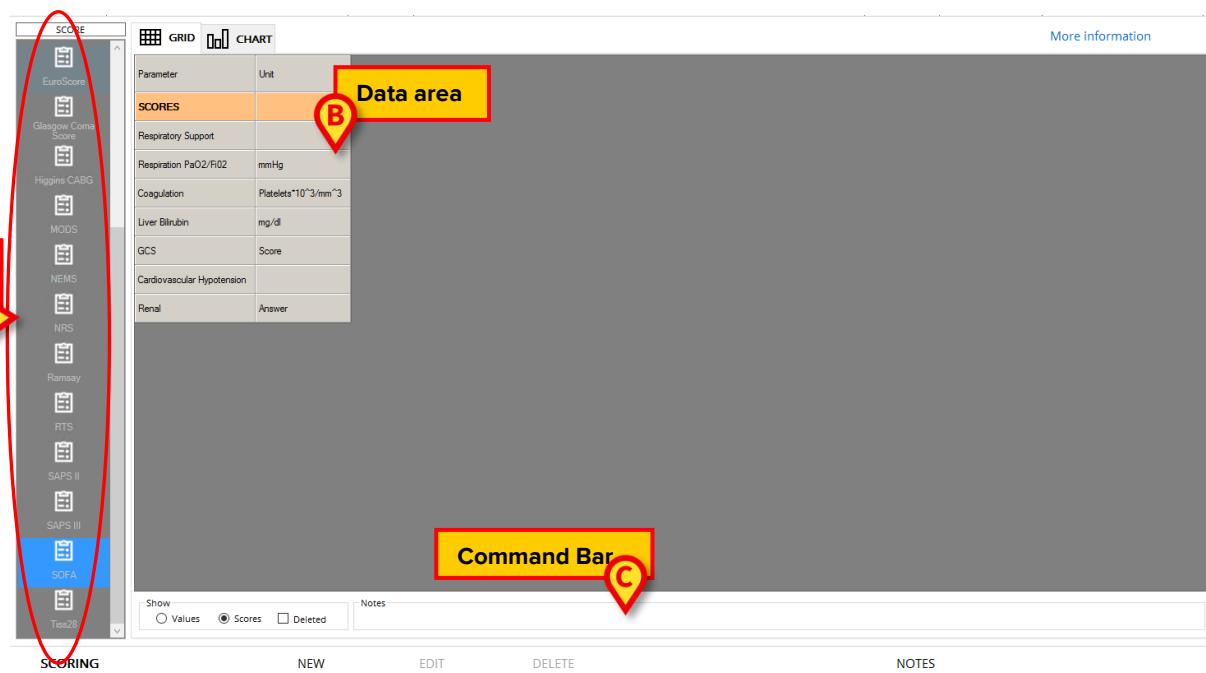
SCORE

EuroScore
Glasgow Coma Score
Higgins CABG
MODS
NEMS
NRS
Ramsay
RTS
SAPS II
SAPS III
SOFA
Tisa28

GRID CHART

More information

Data area

B

| Parameter | Unit |
|---|---|
| SCORES | |
| Respiratory Support | |
| Respiration PaO2/Fi02 | mmHg |
| Coagulation | Platelets*10^3/mm^3 |
| Liver Bilirubin | mg/dl |
| GCS | Score |
| Cardiovascular Hypotension | |
| Renal | Answer |

Command Bar

C

Show
Values Scores Deleted

Notes

SCORING NEW EDIT DELETE NOTES